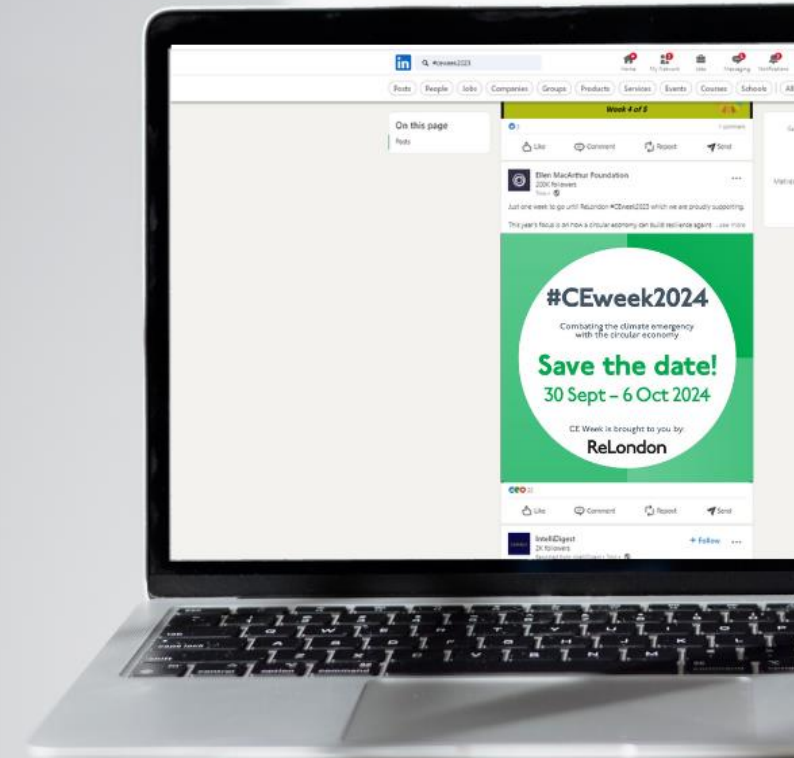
in #ceweek2023

Home My Network Jobs Messaging Notifications

Posts People Jobs Companies Groups Products Services Events Courses Schools All

Week 4 of 5

On this page

Posts

1 comment

Like Comment Repost Send

Ellen MacArthur Foundation
200K followers

Just one week to go until ReLondon #CEweek2023 which we are proudly supporting.

This year's focus is on how a circular economy can build resilience against ...see more

#CEweek2024

Combating the climate emergency with the circular economy

Save the date!

30 Sept – 6 Oct 2024

CE Week is brought to you by:

ReLondon

Like Comment Repost Send

IntelliDigest
2K followers

+ Follow